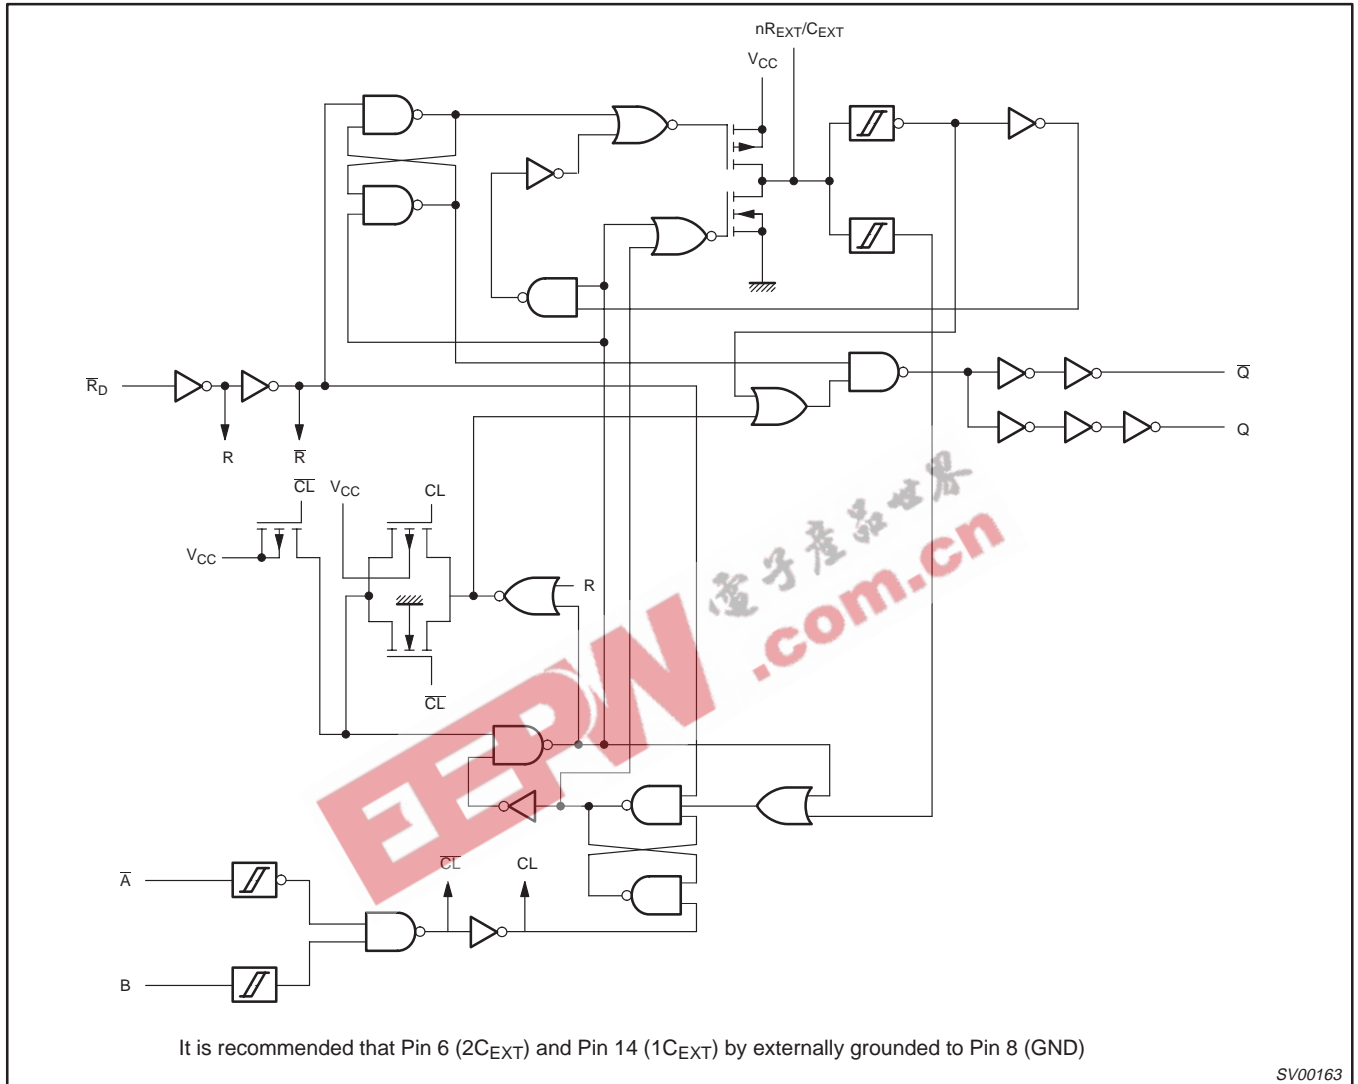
$nR_{EXT}/C_{EXT}$

$V_{CC}$

$\overline{R}_D$

R

$\overline{R}$

$\overline{Q}$

Q

$\overline{CL}$

$V_{CC}$

CL

$V_{CC}$

R

$\overline{CL}$

电子产品世界

.com.cn

EEPW

$\overline{A}$

$\overline{CL}$

CL

B

It is recommended that Pin 6 ($2C_{EXT}$) and Pin 14 ($1C_{EXT}$) by externally grounded to Pin 8 (GND)

SV00163